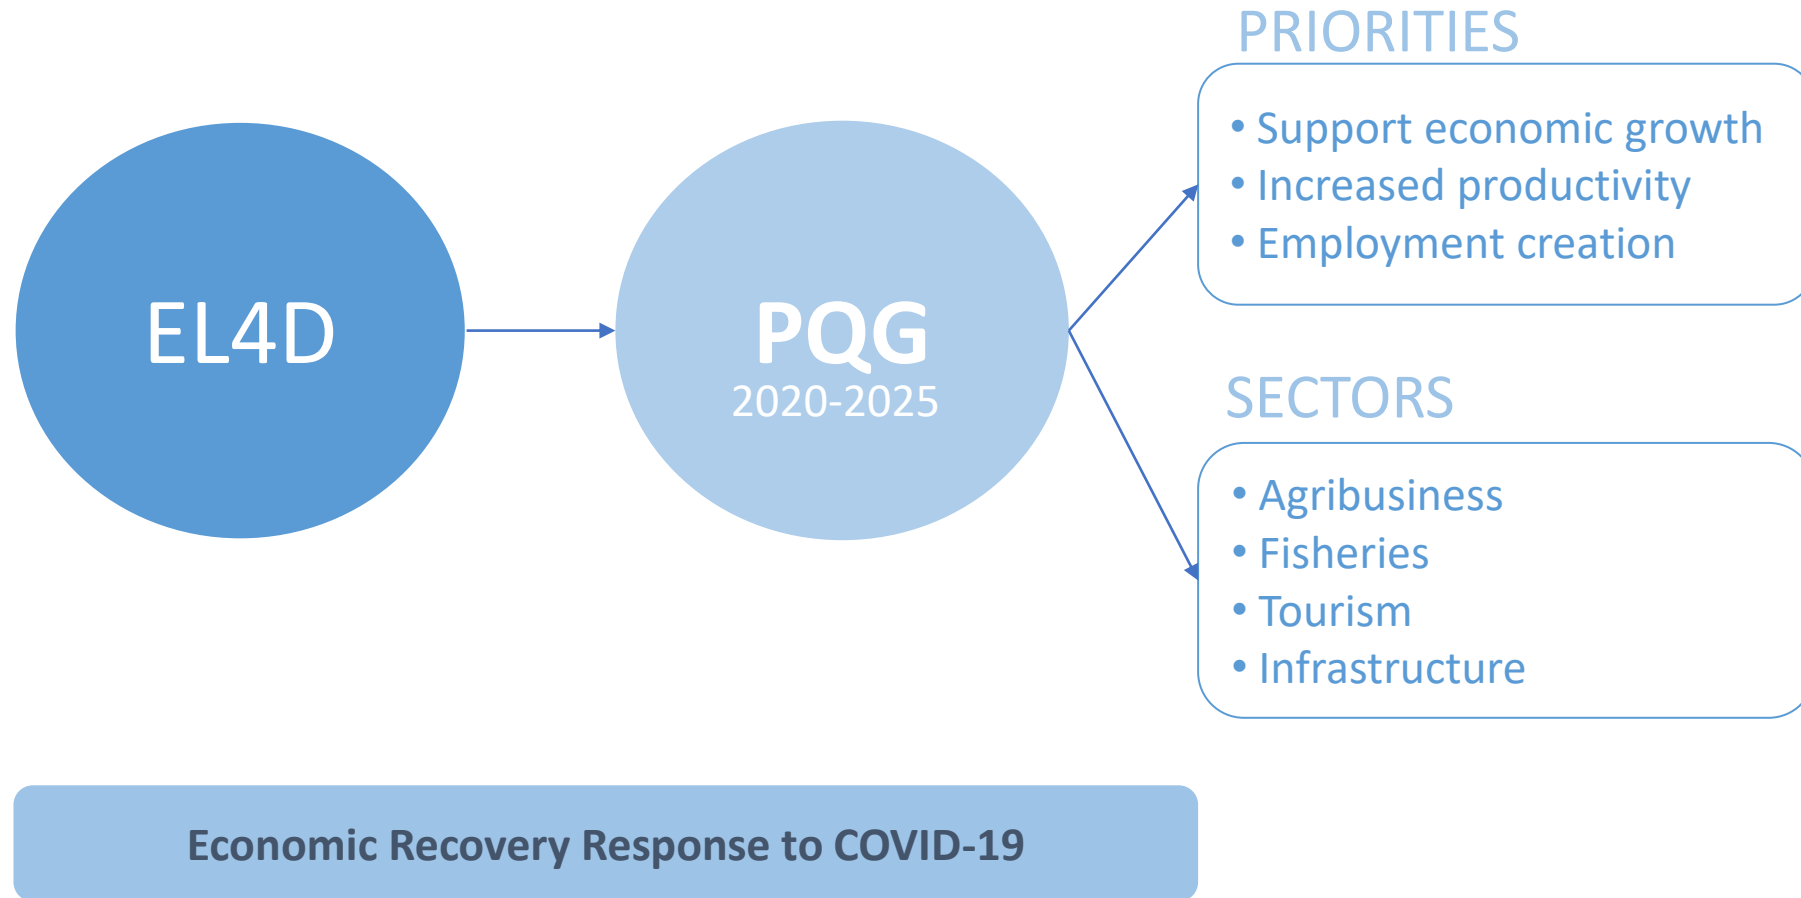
EL4D

PQG
2020-2025

PRIORITIES

• Support economic growth
• Increased productivity
• Employment creation

SECTORS

• Agribusiness
• Fisheries
• Tourism
• Infrastructure

Economic Recovery Response to COVID-19